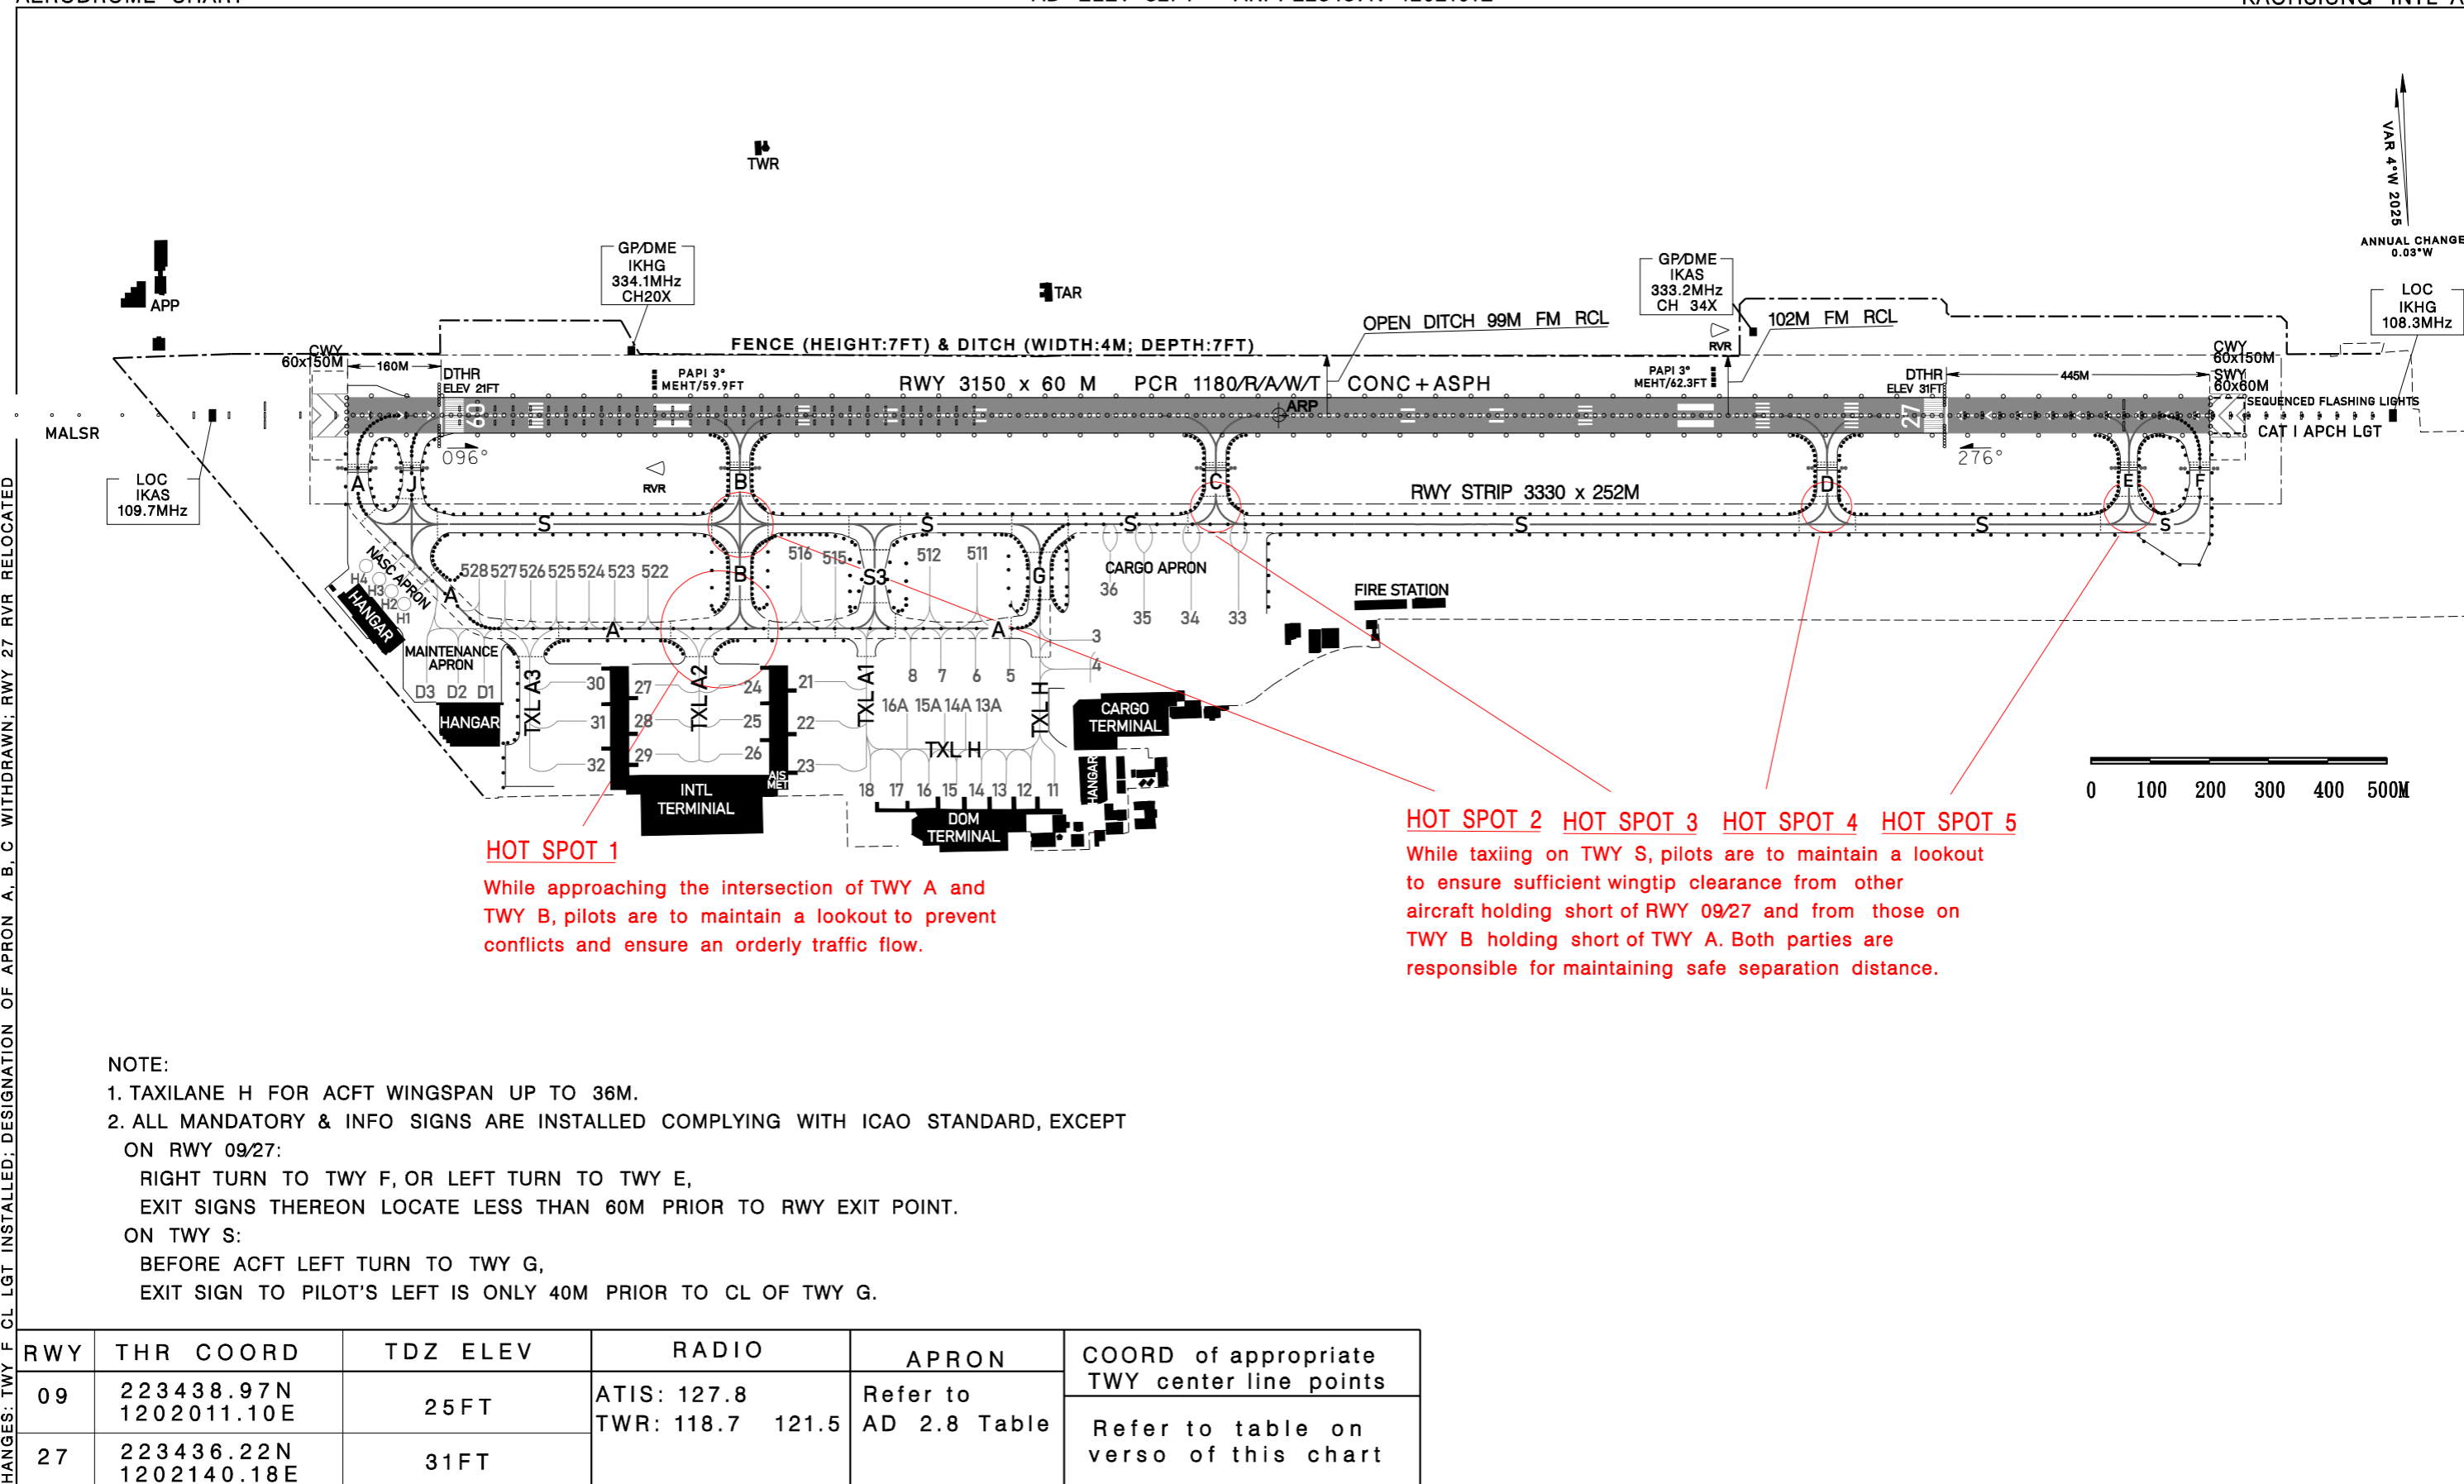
TWR

APP

GP/DME
IKHG
334.1MHz
CH20X

TAR

GP/DME
IKAS
333.2MHz
CH 34X

VAR 4°W 2025
ANNUAL CHANGE 0.03°W

LOC
IKHG
108.3MHz

OPEN DITCH 99M FM RCL
102M FM RCL
FENCE (HEIGHT:7FT) & DITCH (WIDTH:4M; DEPTH:7FT)

CWY 60x150M
160M
DTHR ELEV 21FT
PAPI 3° MEHT/59.9FT
RWY 3150 x 60 M PCR 1180/R/A/W/T CONC+ASPH
PAPI 3° MEHT/62.3FT
RVR
DTHR ELEV 31FT
445M
CWY 60x150M
SWY 60x60M
SEQUENCED FLASHING LIGHTS
CAT I APCH LGT

MALSR
09
ARP
27
096°
276°

LOC
IKAS
109.7MHz

RVR
RWY STRIP 3330 x 252M

A J B C D E F
S S S S S S
NASC APRON
H4 H3 H2 H1
HANGAR
528 527 526 525 524 523 522
B 516 515 S3 512 511 G
CARGO APRON
36 35 34 33
FIRE STATION
A A A
3
4
MAINTENANCE APRON
D3 D2 D1
HANGAR
TXL A3 30 31 32
27 28 29 TXL A2 24 25 26
21 22 23 TXL A1
8 7 6 5
16A 15A 14A 13A
TXL H
TXL H
AIS MET
18 17 16 15 14 13 12 11
INTL TERMINIAL
DOM TERMINAL
CARGO TERMINAL
HANGAR

0 100 200 300 400 500M

HOT SPOT 1
While approaching the intersection of TWY A and TWY B, pilots are to maintain a lookout to prevent conflicts and ensure an orderly traffic flow.

HOT SPOT 2 HOT SPOT 3 HOT SPOT 4 HOT SPOT 5
While taxiing on TWY S, pilots are to maintain a lookout to ensure sufficient wingtip clearance from other aircraft holding short of RWY 09/27 and from those on TWY B holding short of TWY A. Both parties are responsible for maintaining safe separation distance.

NOTE:
1. TAXILANE H FOR ACFT WINGSPAN UP TO 36M.
2. ALL MANDATORY & INFO SIGNS ARE INSTALLED COMPLYING WITH ICAO STANDARD, EXCEPT
ON RWY 09/27:
RIGHT TURN TO TWY F, OR LEFT TURN TO TWY E,
EXIT SIGNS THEREON LOCATE LESS THAN 60M PRIOR TO RWY EXIT POINT.
ON TWY S:
BEFORE ACFT LEFT TURN TO TWY G,
EXIT SIGN TO PILOT'S LEFT IS ONLY 40M PRIOR TO CL OF TWY G.

| RWY | THR COORD | TDZ ELEV | RADIO | APRON | COORD of appropriate TWY center line points |
|---|---|---|---|---|---|
| 09 | 223438.97N 1202011.10E | 25FT | ATIS: 127.8 TWR: 118.7 121.5 | Refer to AD 2.8 Table | Refer to table on verso of this chart |
| 27 | 223436.22N 1202140.18E | 31FT | | | |

CHANGES: TWY F CL LGT INSTALLED; DESIGNATION OF APRON A, B, C WITHDRAWN; RWY 27 RVR RELOCATED